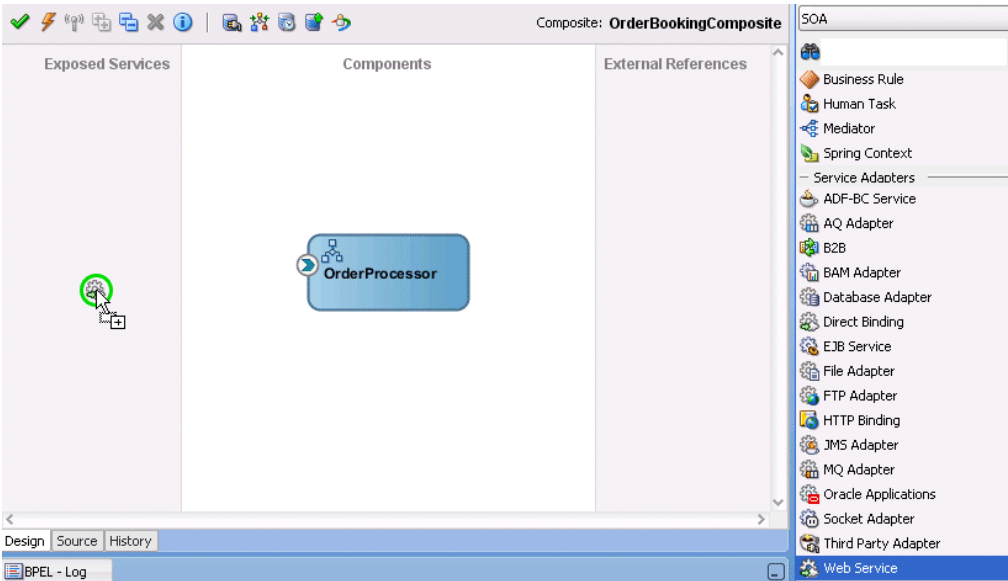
Composite: OrderBookingComposite

Exposed Services

Components

External References

OrderProcessor

Design Source History

BPEL - Log

SOA

Business Rule
Human Task
Mediator
Spring Context
Service Adapters
ADF-BC Service
AQ Adapter
B2B
BAM Adapter
Database Adapter
Direct Binding
EJB Service
File Adapter
FTP Adapter
HTTP Binding
JMS Adapter
MQ Adapter
Oracle Applications
Socket Adapter
Third Party Adapter
Web Service